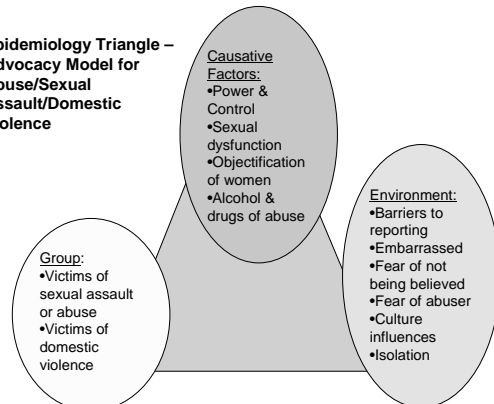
pidemiology Triangle – dvocacy Model for buse/Sexual ssault/Domestic iolence

Causative Factors:
•Power & Control
•Sexual dysfunction
•Objectification of women
•Alcohol & drugs of abuse

Environment:
•Barriers to reporting
•Embarrassed
•Fear of not being believed
•Fear of abuser
•Culture influences
•Isolation

Group:
•Victims of sexual assault or abuse
•Victims of domestic violence